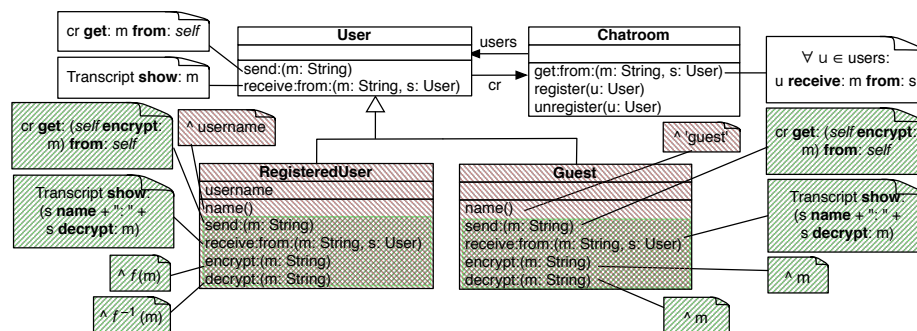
cr **get**: m **from**: *self*

Transcript **show**: m

User

send:(m: String)
receive:from:(m: String, s: User)

users

cr

Chatroom

get:from:(m: String, s: User)
register(u: User)
unregister(u: User)

$\forall$ u $\in$ users:
u **receive**: m **from**: s

cr **get**: (*self* **encrypt**: m) **from**: *self*

^ username

Transcript **show**: (s **name** + ": " + s **decrypt**: m)

^ $f$(m)

^ $f^{-1}$(m)

RegisteredUser

username

name()
send:(m: String)
receive:from:(m: String, s: User)
encrypt:(m: String)
decrypt:(m: String)

^ 'guest'

Guest

name()
send:(m: String)
receive:from:(m: String, s: User)
encrypt:(m: String)
decrypt:(m: String)

cr **get**: (*self* **encrypt**: m) **from**: *self*

Transcript **show**: (s **name** + ": " + s **decrypt**: m)

^ m

^ m